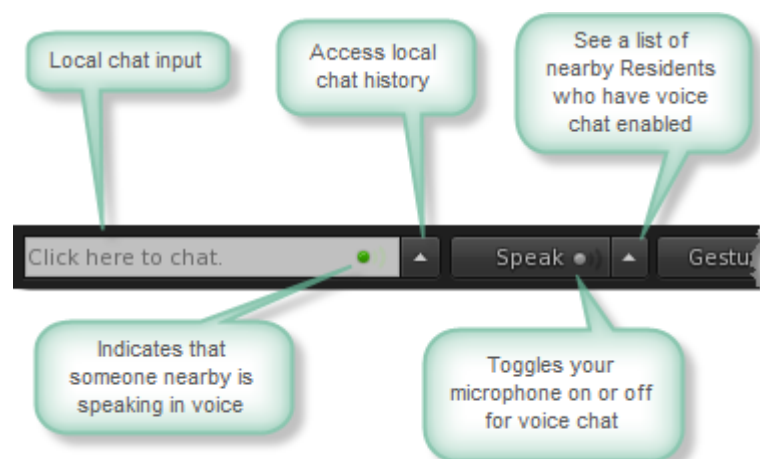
Local chat input

Access local chat history

See a list of nearby Residents who have voice chat enabled

Click here to chat.

Speak

Gestu

Indicates that someone nearby is speaking in voice

Toggles your microphone on or off for voice chat